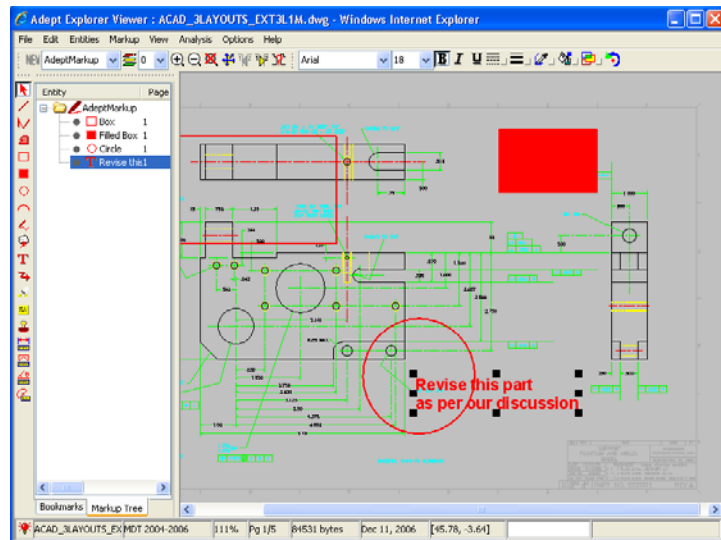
Adept Explorer Viewer : ACAD_3LAYOUTS_EXT3L1M.dwg - Windows Internet Explorer

File Edit Entities Markup View Analysis Options Help

AdeptMarkup 0 Arial 18 B I U

| Entity | Page |
|---|---|
| AdeptMarkup | |
| Box | 1 |
| Filled Box | 1 |
| Circle | 1 |
| Revise this | 1 |

Revise this part as per our discussion

Bookmarks Markup Tree

ACAD_3LAYOUTS_EX MDT 2004-2006 111% Pg 1/5 84531 bytes Dec 11, 2006 [45.78, -3.64]